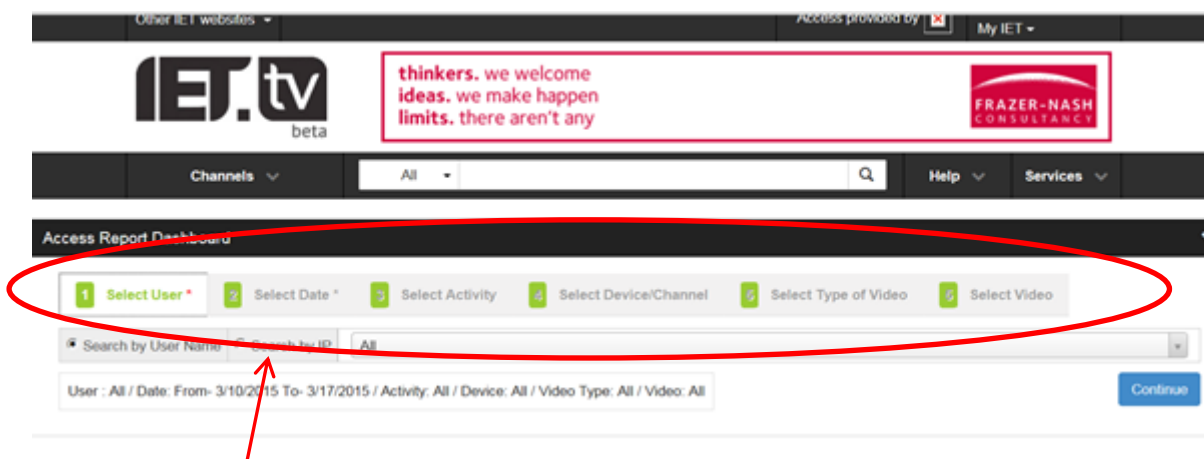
Other IET websites

Access provided by

My IET

IET.tv beta

thinkers. we welcome ideas. we make happen limits. there aren't any

FRAZER-NASH CONSULTANCY

Channels

All

Help

Services

Access Report Dashboard

1 Select User *

2 Select Date *

3 Select Activity

4 Select Device/Channel

5 Select Type of Video

6 Select Video

Search by User Name

Search by IP

All

User : All / Date: From- 3/10/2015 To- 3/17/2015 / Activity: All / Device: All / Video Type: All / Video: All

Continue